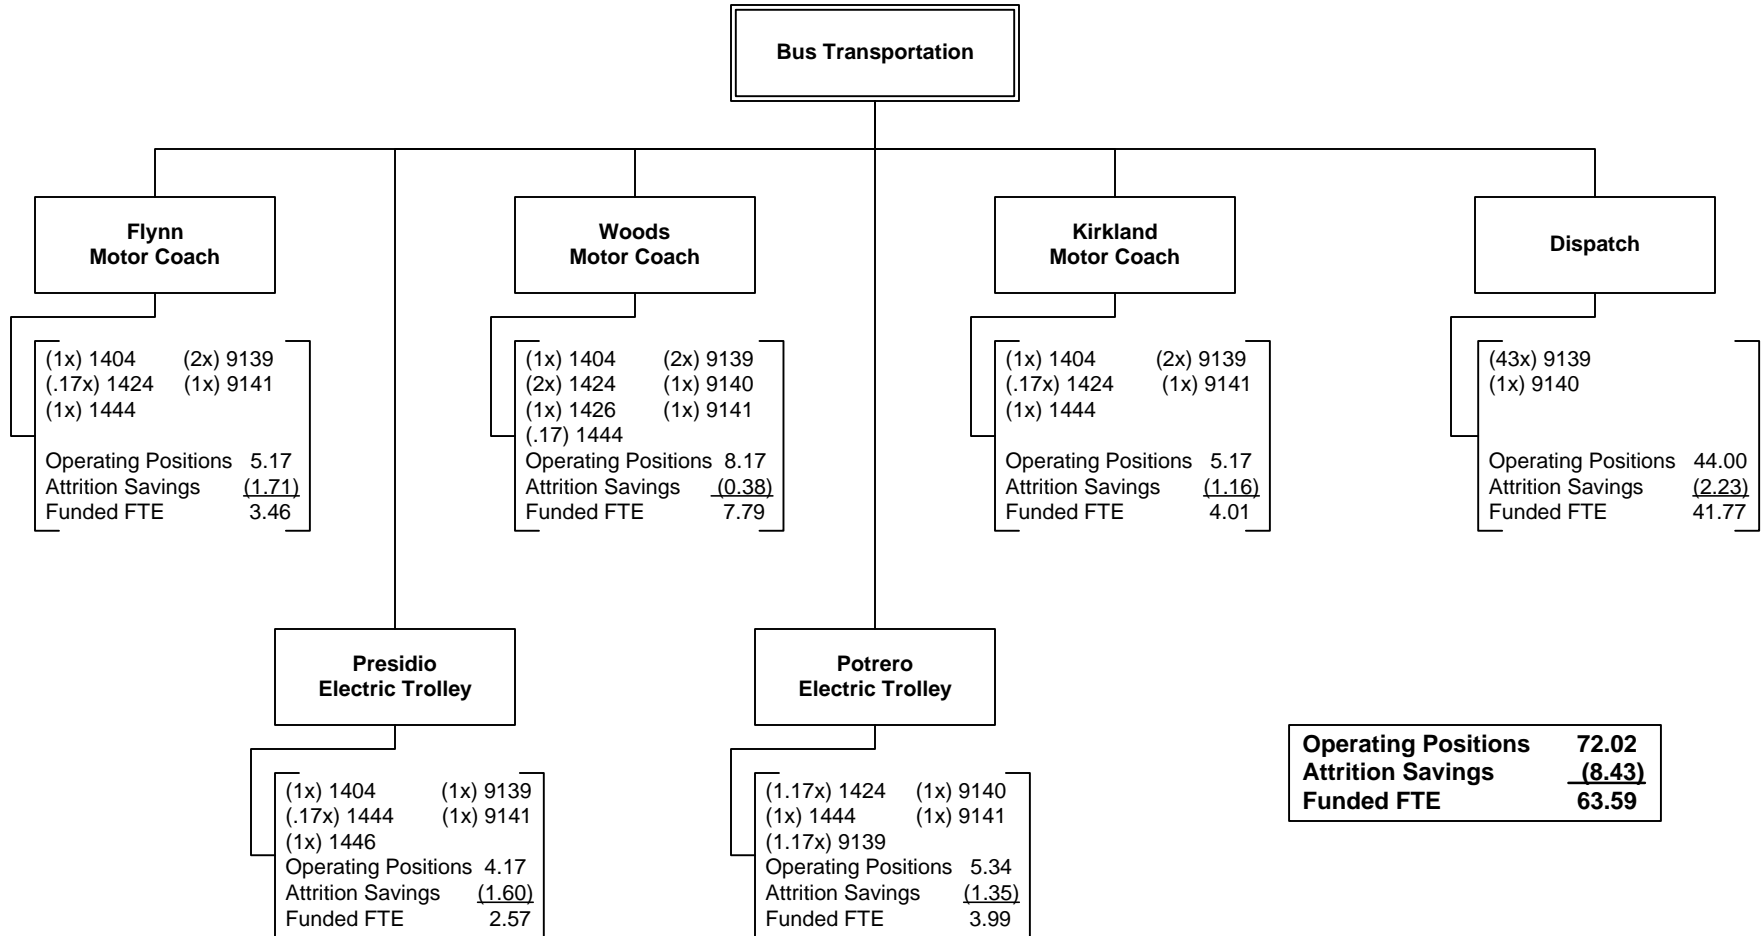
Bus Transportation

Flynn Motor Coach

(1x) 1404 (2x) 9139
(.17x) 1424 (1x) 9141
(1x) 1444

Operating Positions 5.17
Attrition Savings (1.71)
Funded FTE 3.46

Woods Motor Coach

(1x) 1404 (2x) 9139
(2x) 1424 (1x) 9140
(1x) 1426 (1x) 9141
(.17) 1444

Operating Positions 8.17
Attrition Savings (0.38)
Funded FTE 7.79

Kirkland Motor Coach

(1x) 1404 (2x) 9139
(.17x) 1424 (1x) 9141
(1x) 1444

Operating Positions 5.17
Attrition Savings (1.16)
Funded FTE 4.01

Dispatch

(43x) 9139
(1x) 9140

Operating Positions 44.00
Attrition Savings (2.23)
Funded FTE 41.77

Presidio Electric Trolley

(1x) 1404 (1x) 9139
(.17x) 1444 (1x) 9141
(1x) 1446

Operating Positions 4.17
Attrition Savings (1.60)
Funded FTE 2.57

Potrero Electric Trolley

(1.17x) 1424 (1x) 9140
(1x) 1444 (1x) 9141
(1.17x) 9139

Operating Positions 5.34
Attrition Savings (1.35)
Funded FTE 3.99

Operating Positions 72.02
Attrition Savings (8.43)
Funded FTE 63.59